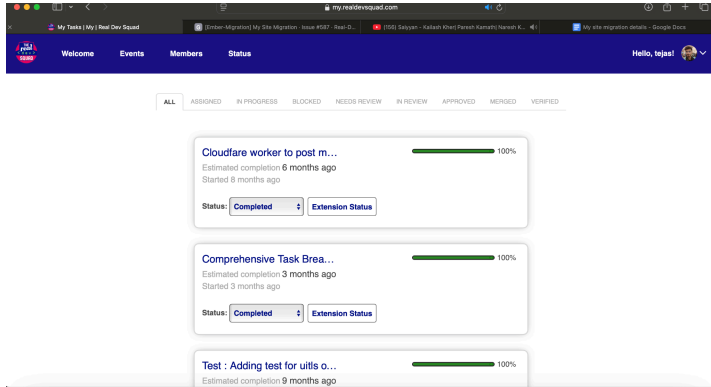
my.realdevsquad.com

My Tasks | My | Real Dev Squad

[Ember-Migration] My Site Migration · Issue #587 · Real-D...

(108) Satyyan - Kailash Kher| Paresh Kamath| Naresh K...

My site migration details - Google Docs

Welcome Events Members Status

Hello, tejas!

ALL ASSIGNED IN PROGRESS BLOCKED NEEDS REVIEW IN REVIEW APPROVED MERGED VERIFIED

Cloudfare worker to post m...
Estimated completion 6 months ago
Started 8 months ago
100%
Status: Completed
Extension Status

Comprehensive Task Brea...
Estimated completion 3 months ago
Started 3 months ago
100%
Status: Completed
Extension Status

Test : Adding test for uitls o...
Estimated completion 9 months ago
100%